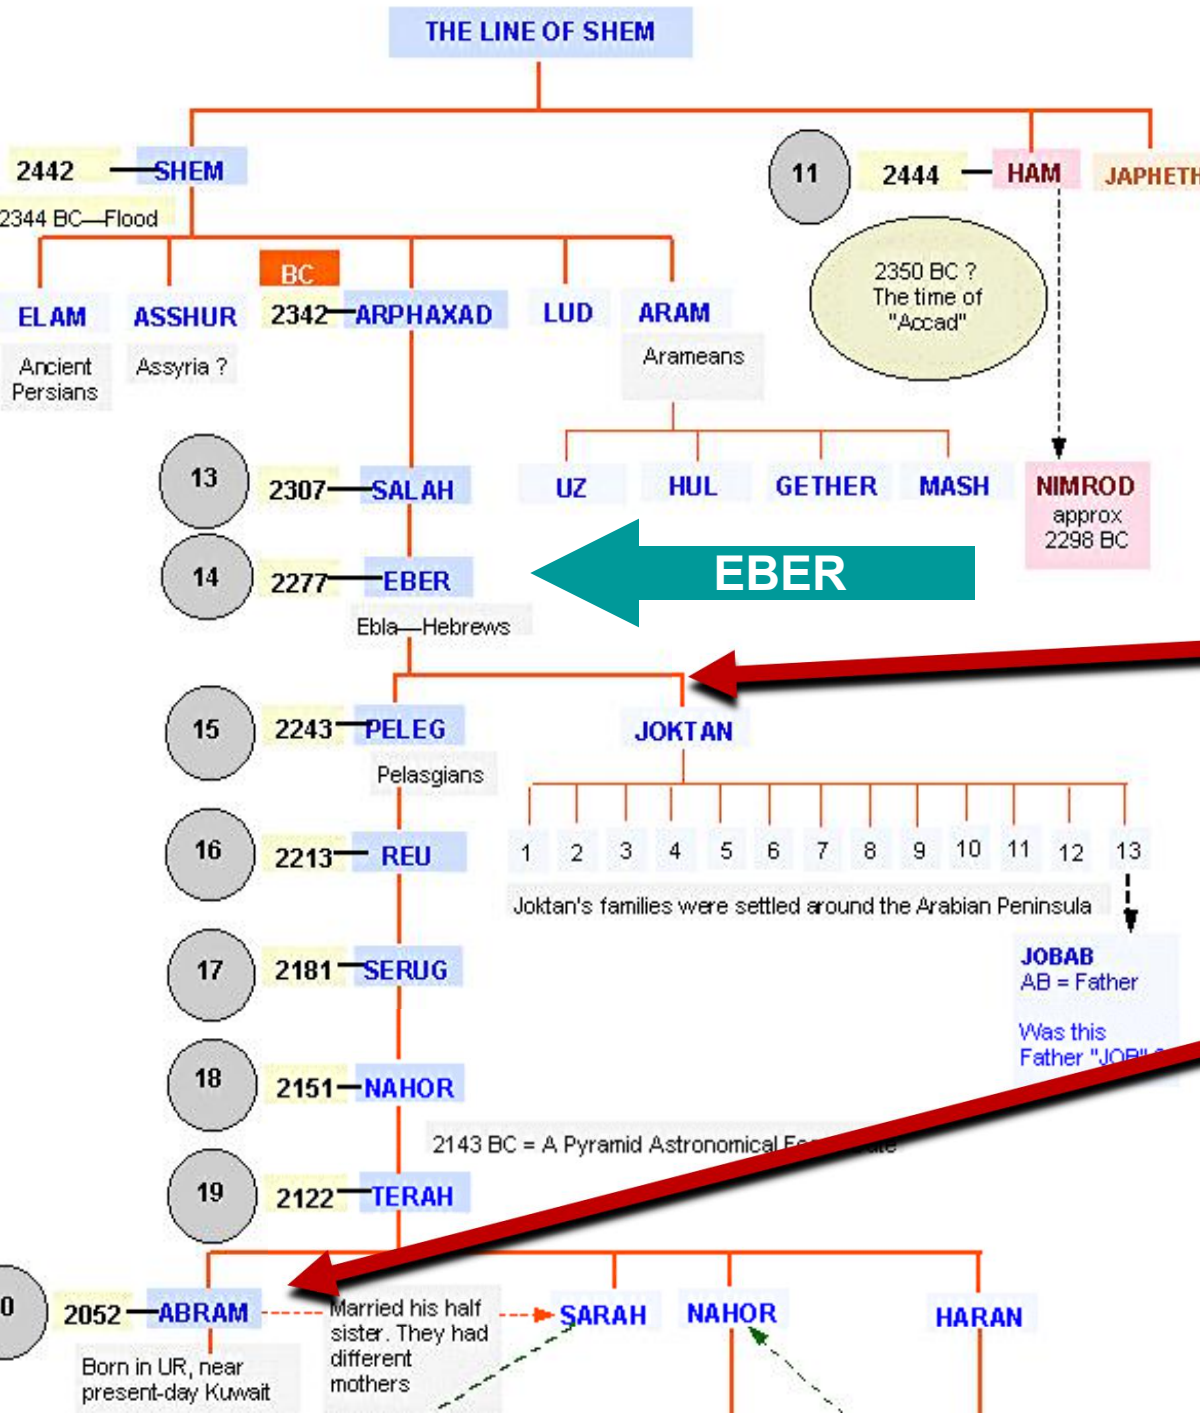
THE LINE OF SHEM

2442 SHEM

2344 BC—Flood

11

2444 HAM

JAPHETH

2350 BC ? The time of "Accad"

BC

ELAM

Ancient Persians

ASSHUR

Assyria ?

2342 ARPHAXAD

LUD

ARAM

Arameans

UZ

HUL

GETHER

MASH

NIMROD approx 2298 BC

13

2307 SALAH

14

2277 EBER

Ebla—Hebrews

EBER

15

2243 PELEG

Pelasgians

JOKTAN

1 2 3 4 5 6 7 8 9 10 11 12 13

Joktan's families were settled around the Arabian Peninsula

JOBAB
AB = Father

Was this Father "JOB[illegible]

16

2213 REU

17

2181 SERUG

18

2151 NAHOR

2143 BC = A Pyramid Astronomical F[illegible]

19

2122 TERAH

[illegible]0

2052 ABRAM

Born in UR, near present-day Kuwait

Married his half sister. They had different mothers

SARAH

NAHOR

HARAN